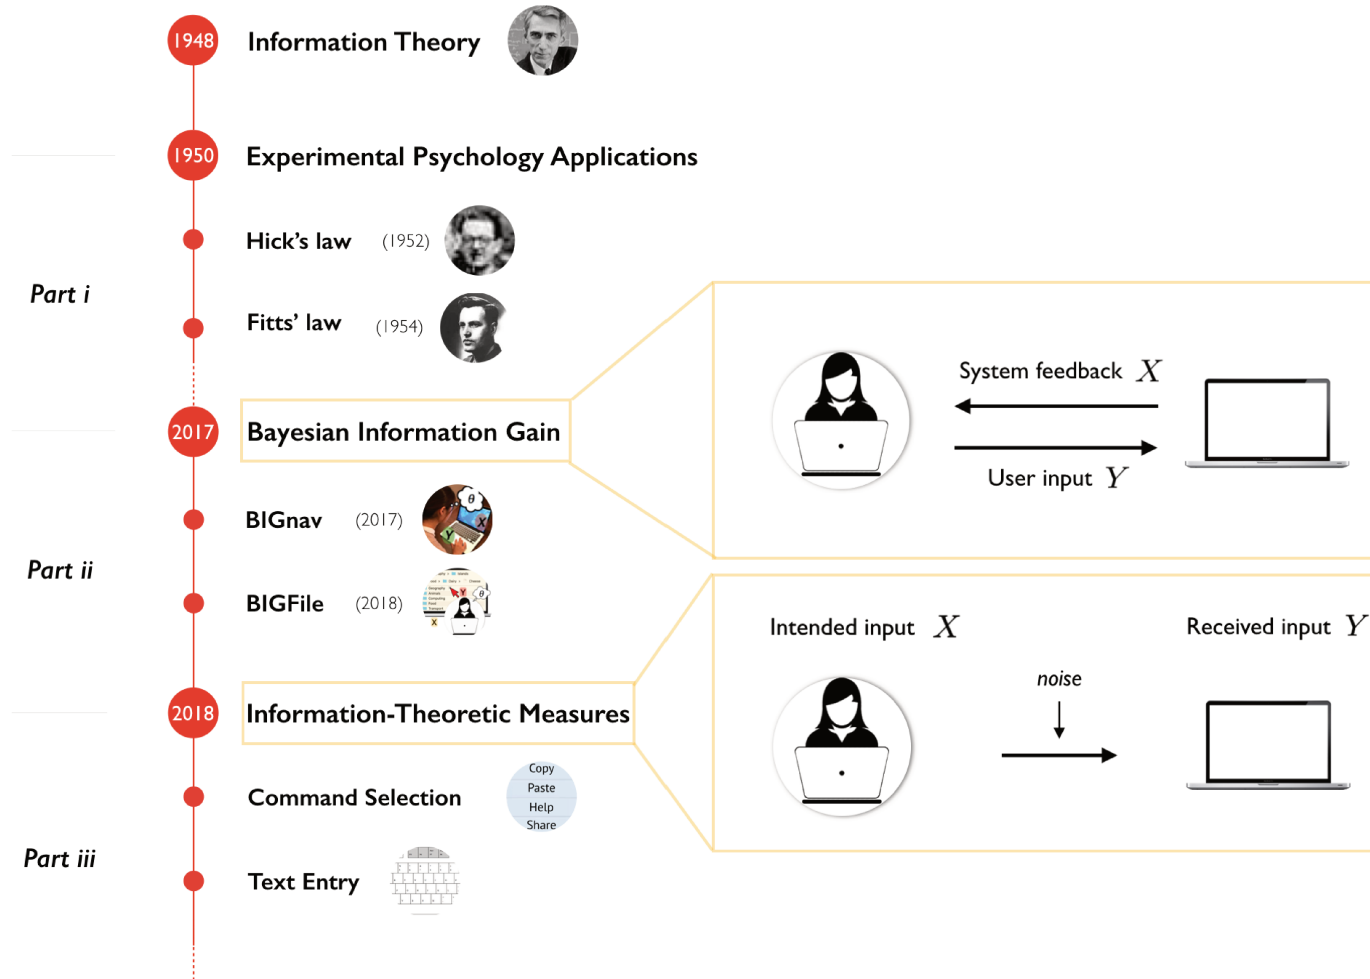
1948 Information Theory

1950 Experimental Psychology Applications

Part i

Hick's law (1952)

Fitts' law (1954)

2017 Bayesian Information Gain

System feedback $X$

User input $Y$

Part ii

BIGnav (2017)

BIGFile (2018)

2018 Information-Theoretic Measures

Intended input $X$

Received input $Y$

noise

Part iii

Command Selection

Copy
Paste
Help
Share

Text Entry